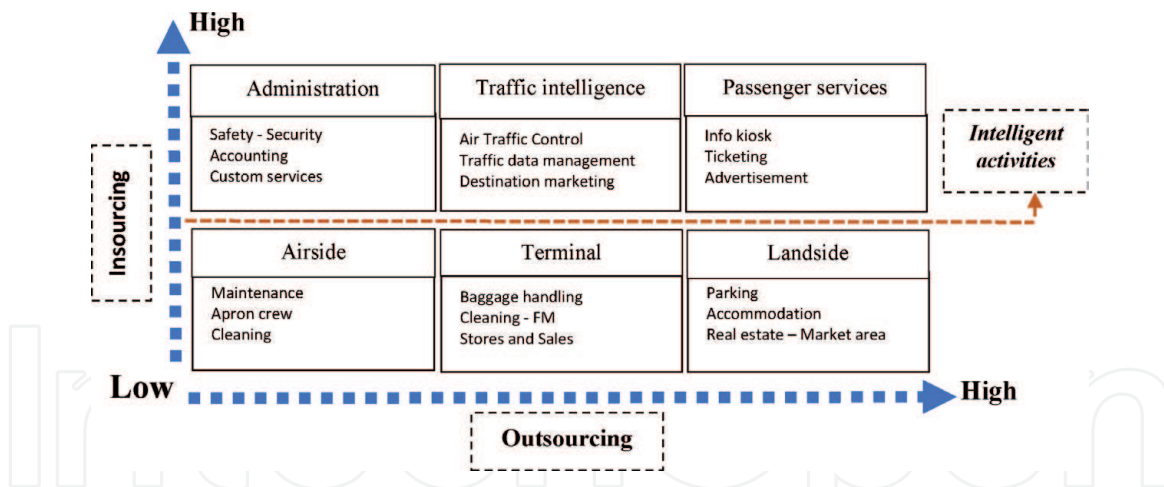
High

Insourcing

Administration

Safety - Security
Accounting
Custom services

Traffic intelligence

Air Traffic Control
Traffic data management
Destination marketing

Passenger services

Info kiosk
Ticketing
Advertisement

Intelligent activities

Airside

Maintenance
Apron crew
Cleaning

Terminal

Baggage handling
Cleaning - FM
Stores and Sales

Landside

Parking
Accommodation
Real estate – Market area

Low

High

Outsourcing